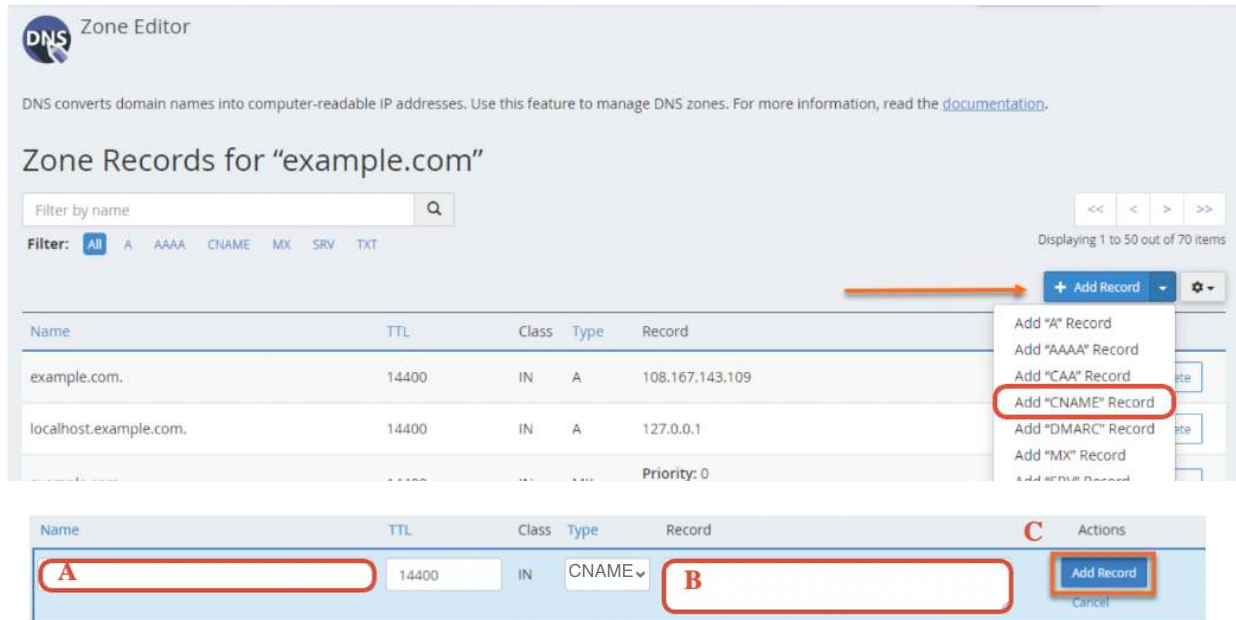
DNS

Zone Editor

DNS converts domain names into computer-readable IP addresses. Use this feature to manage DNS zones. For more information, read the documentation.

Zone Records for "example.com"

Filter by name

Filter: All A AAAA CNAME MX SRV TXT

<< < > >>

Displaying 1 to 50 out of 70 items

+ Add Record

| Name | TTL | Class | Type | Record |
|---|---|---|---|---|
| example.com. | 14400 | IN | A | 108.167.143.109 |
| localhost.example.com. | 14400 | IN | A | 127.0.0.1 |
| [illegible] | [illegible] | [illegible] | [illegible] | Priority: 0 |

Add "A" Record
Add "AAAA" Record
Add "CAA" Record
Add "CNAME" Record
Add "DMARC" Record
Add "MX" Record
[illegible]

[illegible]ete
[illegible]ete

| Name | TTL | Class | Type | Record | Actions |
|---|---|---|---|---|---|
| A | 14400 | IN | CNAME | B | C Add Record Cancel |